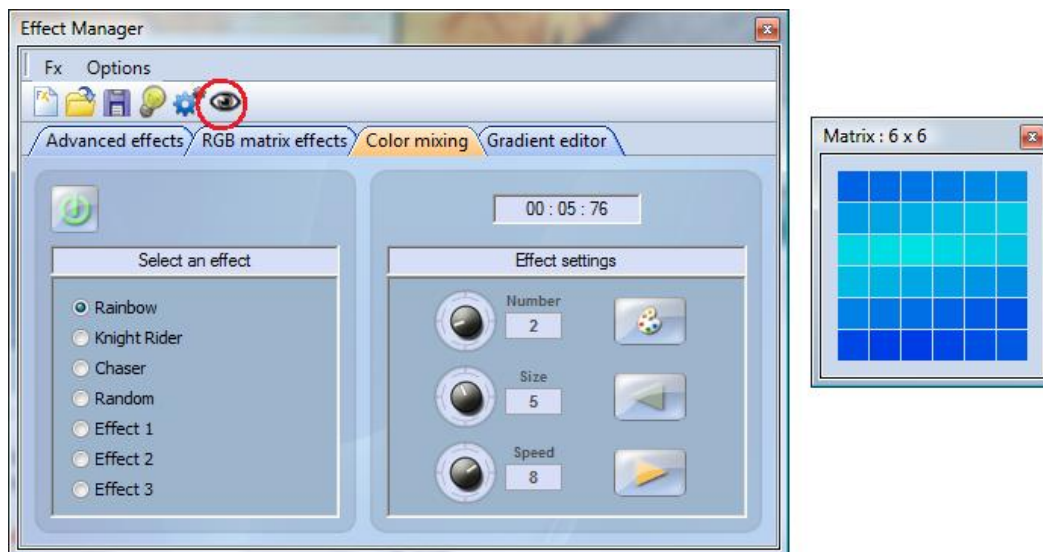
Effect Manager

Fx Options

Advanced effects RGB matrix effects Color mixing Gradient editor

00 : 05 : 76

Select an effect

Rainbow
Knight Rider
Chaser
Random
Effect 1
Effect 2
Effect 3

Effect settings

Number
2

Size
5

Speed
8

Matrix : 6 x 6